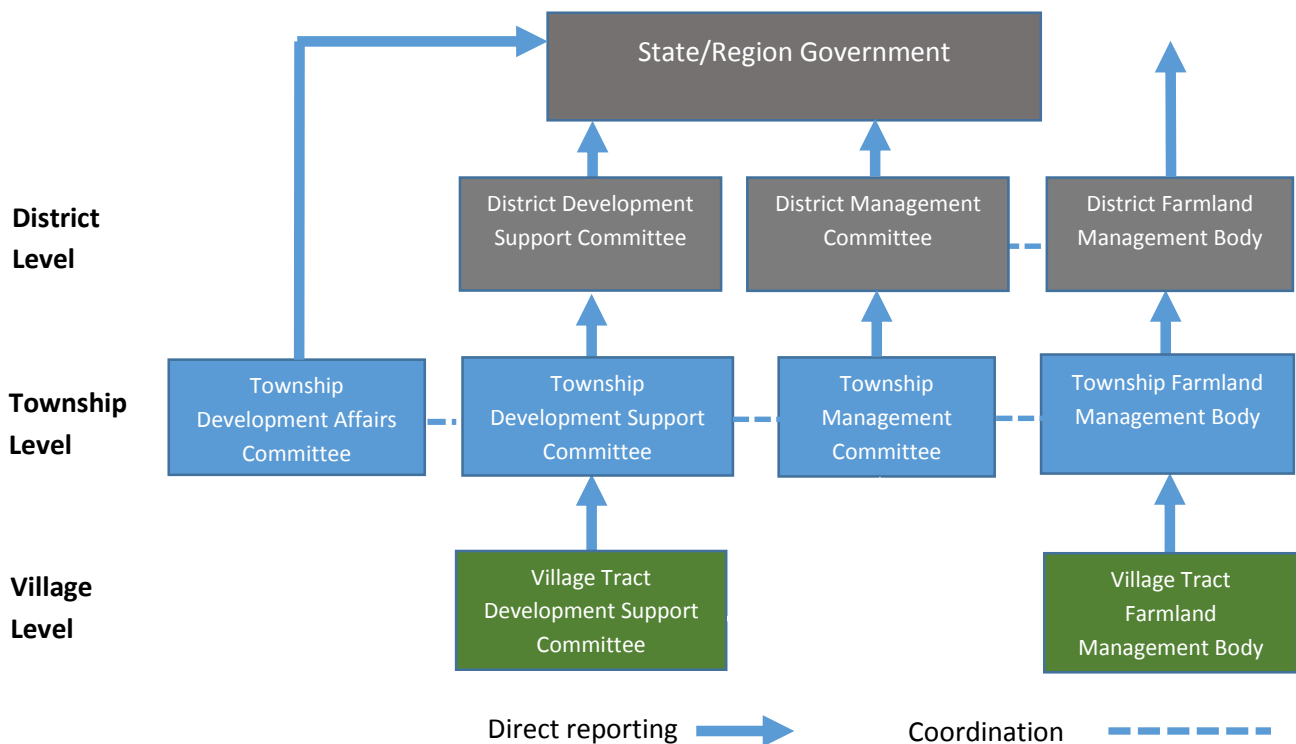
State/Region Government

District Level

District Development Support Committee

District Management Committee

District Farmland Management Body

Township Level

Township Development Affairs Committee

Township Development Support Committee

Township Management Committee

Township Farmland Management Body

Village Level

Village Tract Development Support Committee

Village Tract Farmland Management Body

Direct reporting

Coordination